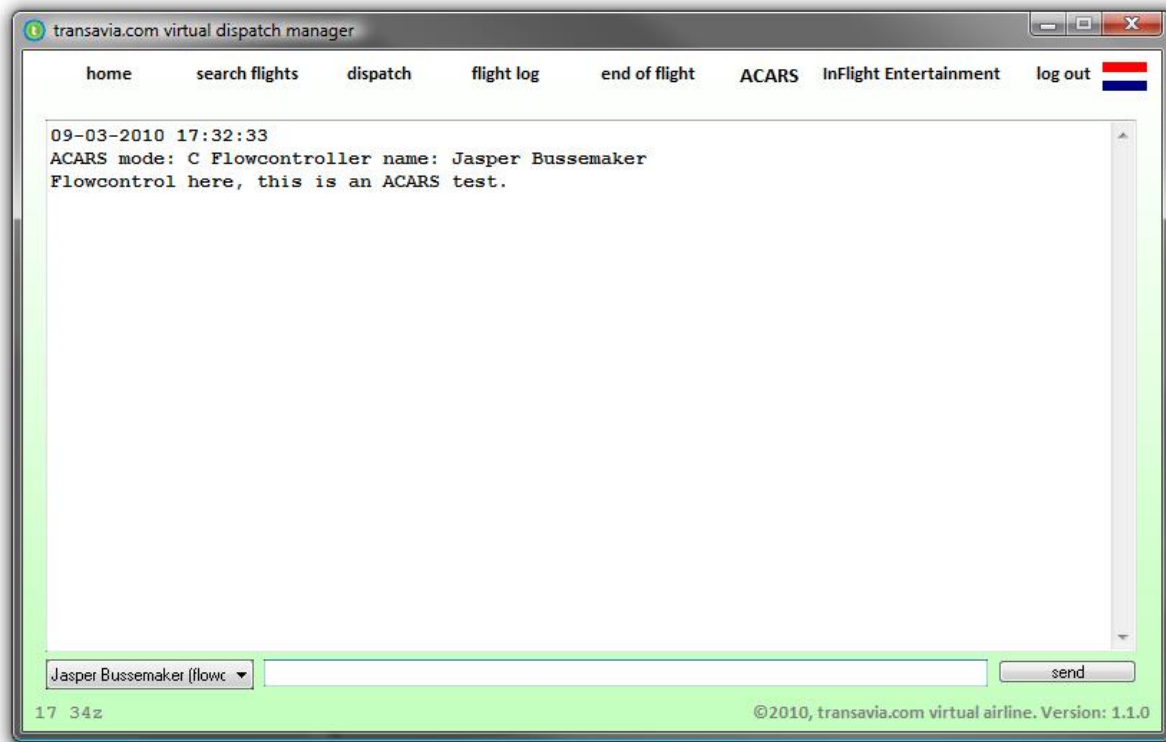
transavia.com virtual dispatch manager

home search flights dispatch flight log end of flight ACARS InFlight Entertainment log out

09-03-2010 17:32:33
ACARS mode: C Flowcontroller name: Jasper Bussemaker
Flowcontrol here, this is an ACARS test.

Jasper Bussemaker (flowc

send

17 34z

©2010, transavia.com virtual airline. Version: 1.1.0